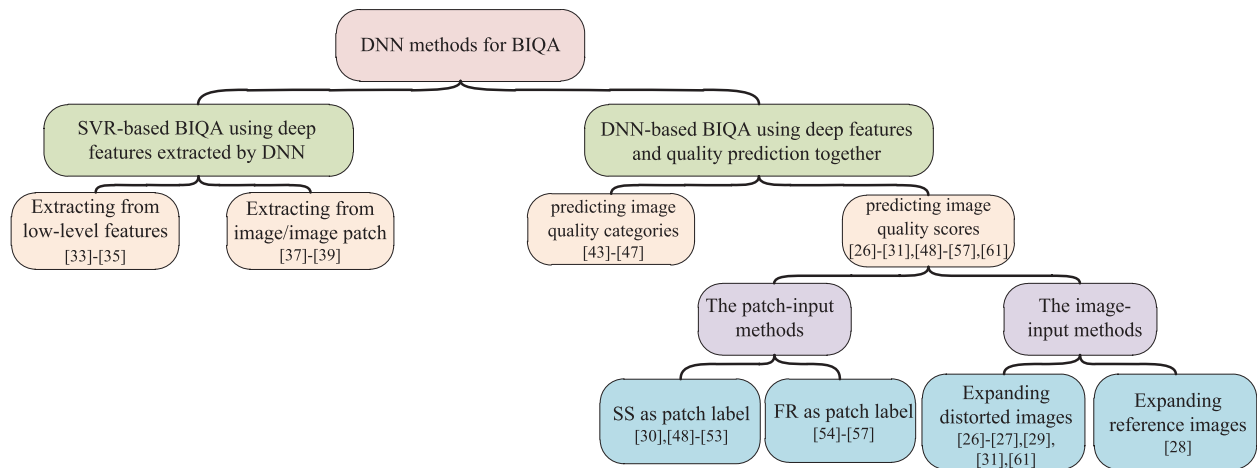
DNN methods for BIQA

SVR-based BIQA using deep features extracted by DNN

DNN-based BIQA using deep features and quality prediction together

Extracting from low-level features [33]-[35]

Extracting from image/image patch [37]-[39]

predicting image quality categories [43]-[47]

predicting image quality scores [26]-[31],[48]-[57],[61]

The patch-input methods

The image-input methods

SS as patch label [30],[48]-[53]

FR as patch label [54]-[57]

Expanding distorted images [26]-[27],[29], [31],[61]

Expanding reference images [28]